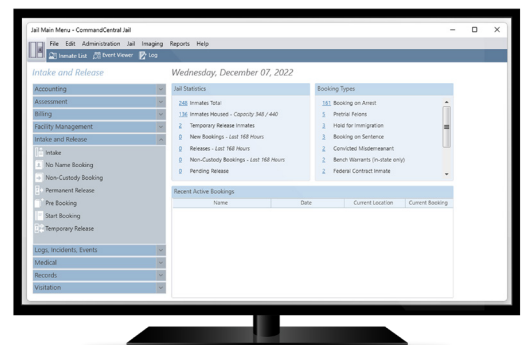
Jail Main Menu - CommandCentral Jail

File Edit Administration Jail Imaging Reports Help

Inmate List Event Viewer Log

Intake and Release

Wednesday, December 07, 2022

Accounting
Assessment
Billing
Facility Management
Intake and Release
Intake
No Name Booking
Non-Custody Booking
Permanent Release
Pre Booking
Start Booking
Temporary Release
Logs, Incidents, Events
Medical
Records
Visitation

Jail Statistics
248 Inmates Total
136 Inmates Housed - Capacity 348 / 440
2 Temporary Release Inmates
2 New Bookings - Last 168 Hours
0 Releases - Last 168 Hours
0 Non-Custody Bookings - Last 168 Hours
0 Pending Release

Booking Types
181 Booking on Arrest
3 Pretrial Felons
2 Hold for Immigration
3 Booking on Sentence
2 Convicted Misdemeanant
2 Bench Warrants (In-state only)
2 Federal Contract Inmate

Recent Active Bookings

| Name | Date | Current Location | Current Booking |
|---|---|---|---|